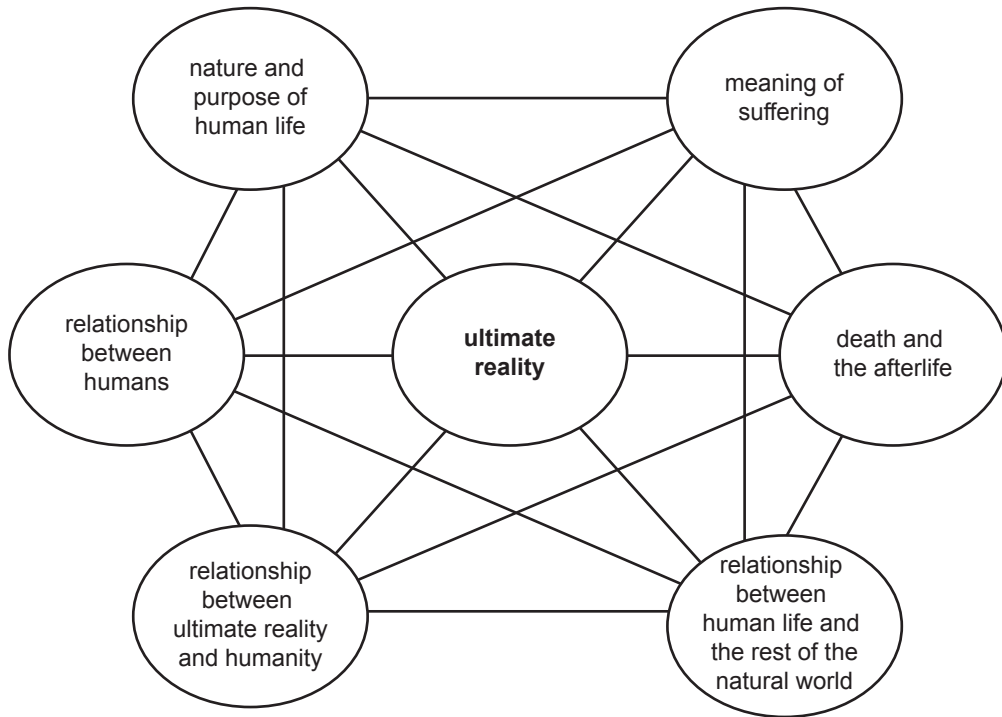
nature and purpose of human life

meaning of suffering

relationship between humans

**ultimate reality**

death and the afterlife

relationship between ultimate reality and humanity

relationship between human life and the rest of the natural world